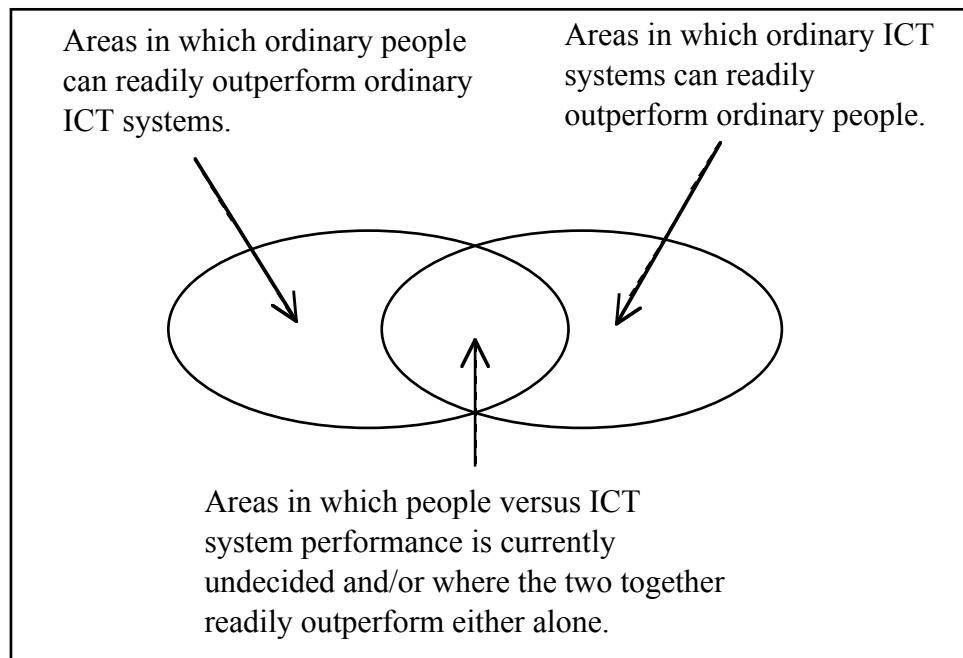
Areas in which ordinary people can readily outperform ordinary ICT systems.

Areas in which ordinary ICT systems can readily outperform ordinary people.

Areas in which people versus ICT system performance is currently undecided and/or where the two together readily outperform either alone.